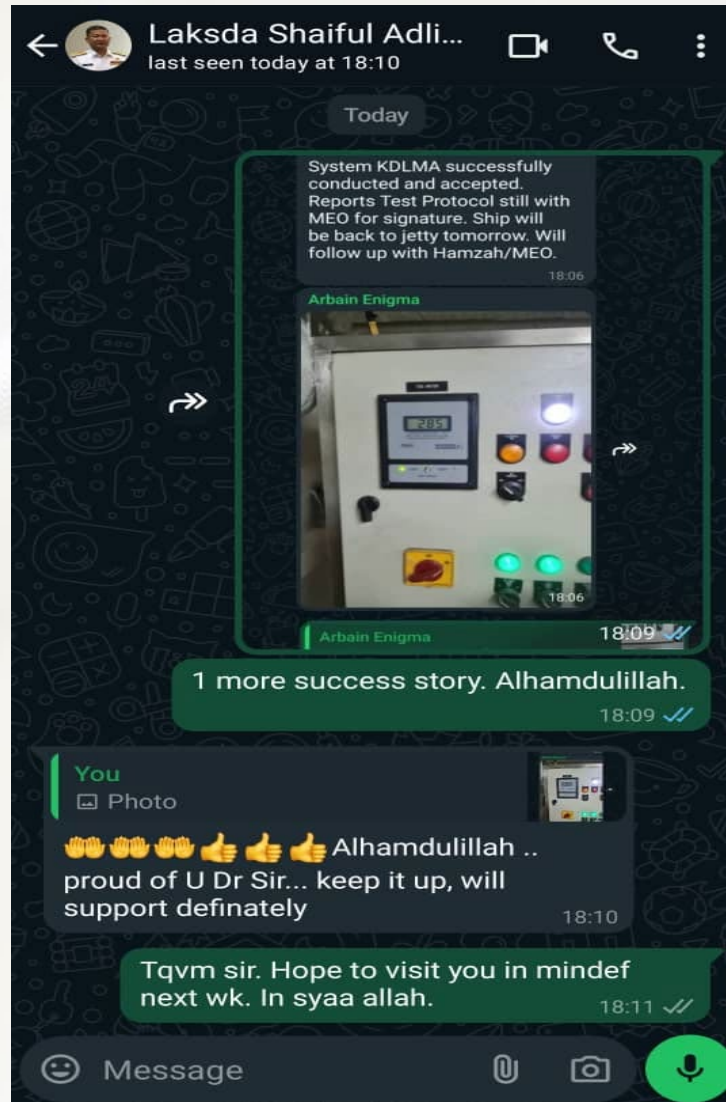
Laksda Shaiful Adli...
last seen today at 18:10

Today

System KDLMA successfully conducted and accepted. Reports Test Protocol still with MEO for signature. Ship will be back to jetty tomorrow. Will follow up with Hamzah/MEO.
18:06

Arbain Enigma

285

18:06

Arbain Enigma
18:09

1 more success story. Alhamdulillah.
18:09

You
Photo

👐👐👐👍👍👍Alhamdulillah .. proud of U Dr Sir... keep it up, will support definately
18:10

Tqvm sir. Hope to visit you in mindef next wk. In syaa allah.
18:11

Message